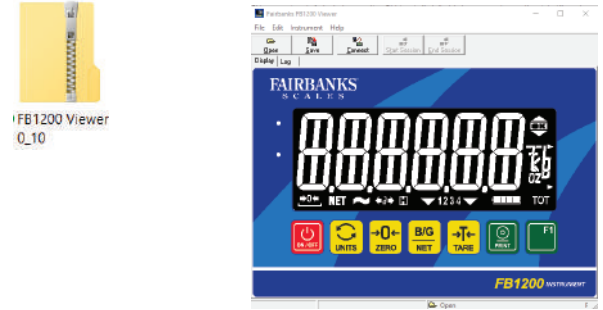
FB1200 Viewer 0_10

Fairbanks FB1200 Viewer

File Edit Instrument Help

Open Save Connect Start Session End Session

Display Log

FAIRBANKS SCALES

8.8.8.8.8.8

lb kg oz

NET TOT

1 2 3 4

ON/OFF

UNITS

ZERO

B/G NET

TARE

PRINT

F1

FB1200 INSTRUMENT

Open